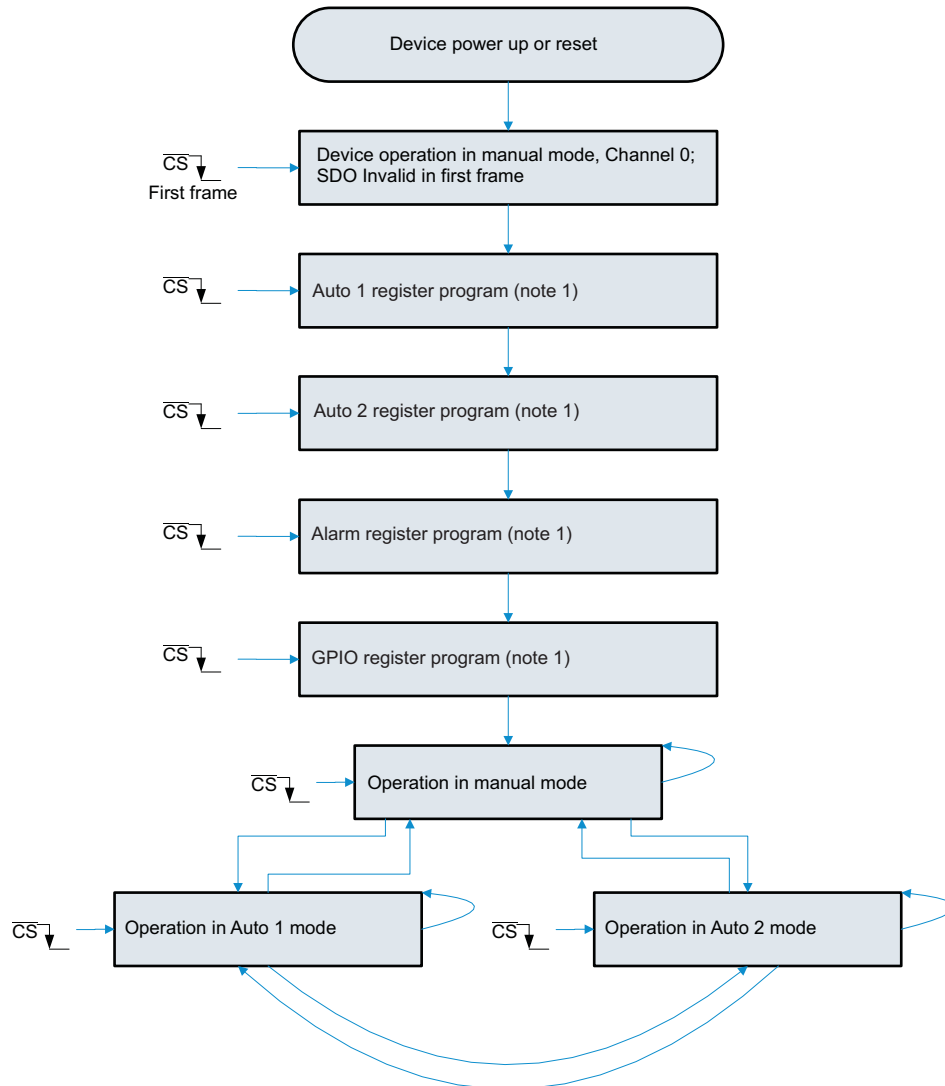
Device power up or reset

$\overline{CS}$
First frame

Device operation in manual mode, Channel 0; SDO Invalid in first frame

$\overline{CS}$

Auto 1 register program (note 1)

$\overline{CS}$

Auto 2 register program (note 1)

$\overline{CS}$

Alarm register program (note 1)

$\overline{CS}$

GPIO register program (note 1)

$\overline{CS}$

Operation in manual mode

$\overline{CS}$

Operation in Auto 1 mode

$\overline{CS}$

Operation in Auto 2 mode